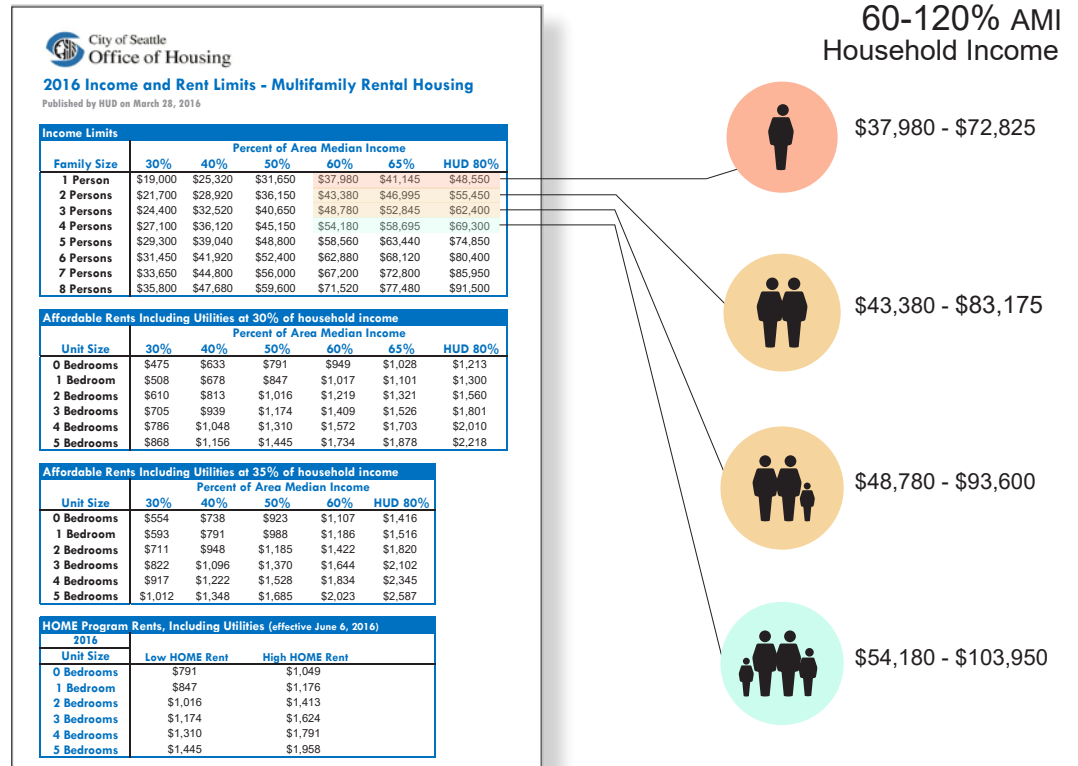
City of Seattle
Office of Housing

2016 Income and Rent Limits - Multifamily Rental Housing
Published by HUD on March 28, 2016

Income Limits

| Family Size | 30% | 40% | 50% | 60% | 65% | HUD 80% |
|---|---|---|---|---|---|---|
| | Percent of Area Median Income | | | | | |
| 1 Person | $19,000 | $25,320 | $31,650 | $37,980 | $41,145 | $48,550 |
| 2 Persons | $21,700 | $28,920 | $36,150 | $43,380 | $46,995 | $55,450 |
| 3 Persons | $24,400 | $32,520 | $40,650 | $48,780 | $52,845 | $62,400 |
| 4 Persons | $27,100 | $36,120 | $45,150 | $54,180 | $58,695 | $69,300 |
| 5 Persons | $29,300 | $39,040 | $48,800 | $58,560 | $63,440 | $74,850 |
| 6 Persons | $31,450 | $41,920 | $52,400 | $62,880 | $68,120 | $80,400 |
| 7 Persons | $33,650 | $44,800 | $56,000 | $67,200 | $72,800 | $85,950 |
| 8 Persons | $35,800 | $47,680 | $59,600 | $71,520 | $77,480 | $91,500 |

Affordable Rents Including Utilities at 30% of household income

| Unit Size | 30% | 40% | 50% | 60% | 65% | HUD 80% |
|---|---|---|---|---|---|---|
| | Percent of Area Median Income | | | | | |
| 0 Bedrooms | $475 | $633 | $791 | $949 | $1,028 | $1,213 |
| 1 Bedroom | $508 | $678 | $847 | $1,017 | $1,101 | $1,300 |
| 2 Bedrooms | $610 | $813 | $1,016 | $1,219 | $1,321 | $1,560 |
| 3 Bedrooms | $705 | $939 | $1,174 | $1,409 | $1,526 | $1,801 |
| 4 Bedrooms | $786 | $1,048 | $1,310 | $1,572 | $1,703 | $2,010 |
| 5 Bedrooms | $868 | $1,156 | $1,445 | $1,734 | $1,878 | $2,218 |

Affordable Rents Including Utilities at 35% of household income

| Unit Size | 30% | 40% | 50% | 60% | HUD 80% |
|---|---|---|---|---|---|
| | Percent of Area Median Income | | | | |
| 0 Bedrooms | $554 | $738 | $923 | $1,107 | $1,416 |
| 1 Bedroom | $593 | $791 | $988 | $1,186 | $1,516 |
| 2 Bedrooms | $711 | $948 | $1,185 | $1,422 | $1,820 |
| 3 Bedrooms | $822 | $1,096 | $1,370 | $1,644 | $2,102 |
| 4 Bedrooms | $917 | $1,222 | $1,528 | $1,834 | $2,345 |
| 5 Bedrooms | $1,012 | $1,348 | $1,685 | $2,023 | $2,587 |

HOME Program Rents, Including Utilities (effective June 6, 2016)

| 2016 Unit Size | Low HOME Rent | High HOME Rent |
|---|---|---|
| 0 Bedrooms | $791 | $1,049 |
| 1 Bedroom | $847 | $1,176 |
| 2 Bedrooms | $1,016 | $1,413 |
| 3 Bedrooms | $1,174 | $1,624 |
| 4 Bedrooms | $1,310 | $1,791 |
| 5 Bedrooms | $1,445 | $1,958 |

60-120% AMI
Household Income

$37,980 - $72,825

$43,380 - $83,175

$48,780 - $93,600

$54,180 - $103,950